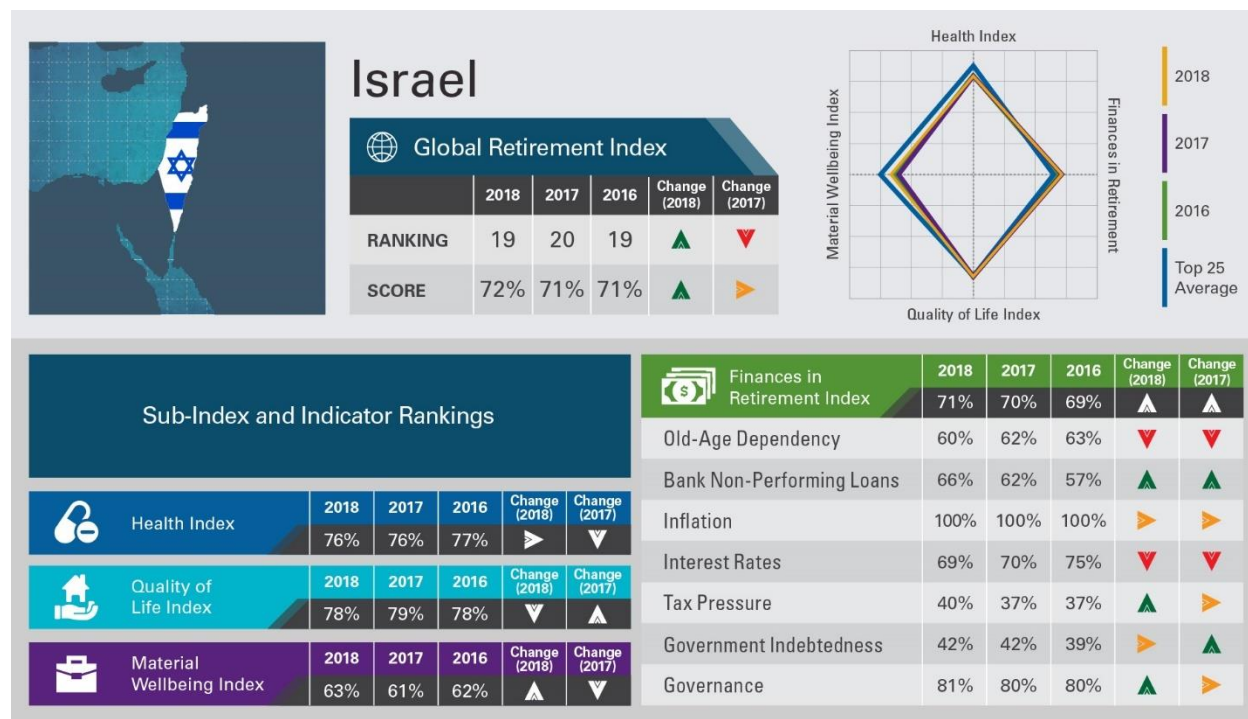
Israel

Global Retirement Index

| | 2018 | 2017 | 2016 | Change (2018) | Change (2017) |
|---|---|---|---|---|---|
| RANKING | 19 | 20 | 19 | | |
| SCORE | 72% | 71% | 71% | | |

Health Index
Finances in Retirement
Quality of Life Index
Material Wellbeing Index

2018
2017
2016
Top 25 Average

Sub-Index and Indicator Rankings

| Health Index | 2018 | 2017 | 2016 | Change (2018) | Change (2017) |
|---|---|---|---|---|---|
| | 76% | 76% | 77% | | |

| Quality of Life Index | 2018 | 2017 | 2016 | Change (2018) | Change (2017) |
|---|---|---|---|---|---|
| | 78% | 79% | 78% | | |

| Material Wellbeing Index | 2018 | 2017 | 2016 | Change (2018) | Change (2017) |
|---|---|---|---|---|---|
| | 63% | 61% | 62% | | |

| Finances in Retirement Index | 2018 | 2017 | 2016 | Change (2018) | Change (2017) |
|---|---|---|---|---|---|
| | 71% | 70% | 69% | | |
| Old-Age Dependency | 60% | 62% | 63% | | |
| Bank Non-Performing Loans | 66% | 62% | 57% | | |
| Inflation | 100% | 100% | 100% | | |
| Interest Rates | 69% | 70% | 75% | | |
| Tax Pressure | 40% | 37% | 37% | | |
| Government Indebtedness | 42% | 42% | 39% | | |
| Governance | 81% | 80% | 80% | | |